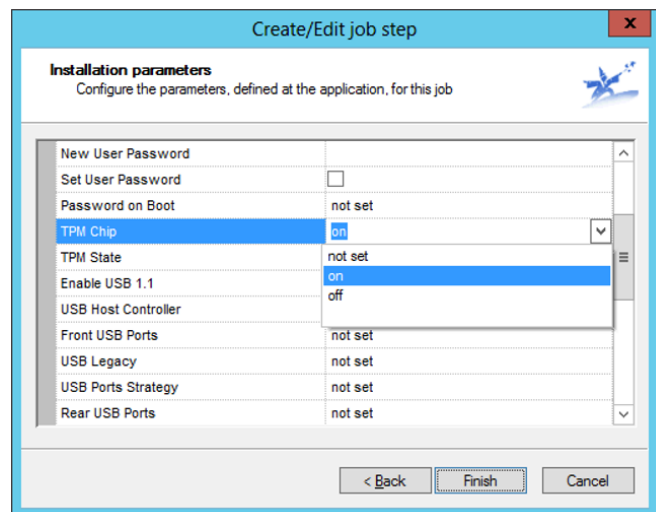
Create/Edit job step

Installation parameters
Configure the parameters, defined at the application, for this job

| | |
|---|---|
| New User Password | |
| Set User Password | |
| Password on Boot | not set |
| TPM Chip | on |
| TPM State | not set |
| Enable USB 1.1 | on |
| USB Host Controller | off |
| Front USB Ports | not set |
| USB Legacy | not set |
| USB Ports Strategy | not set |
| Rear USB Ports | not set |

< Back Finish Cancel